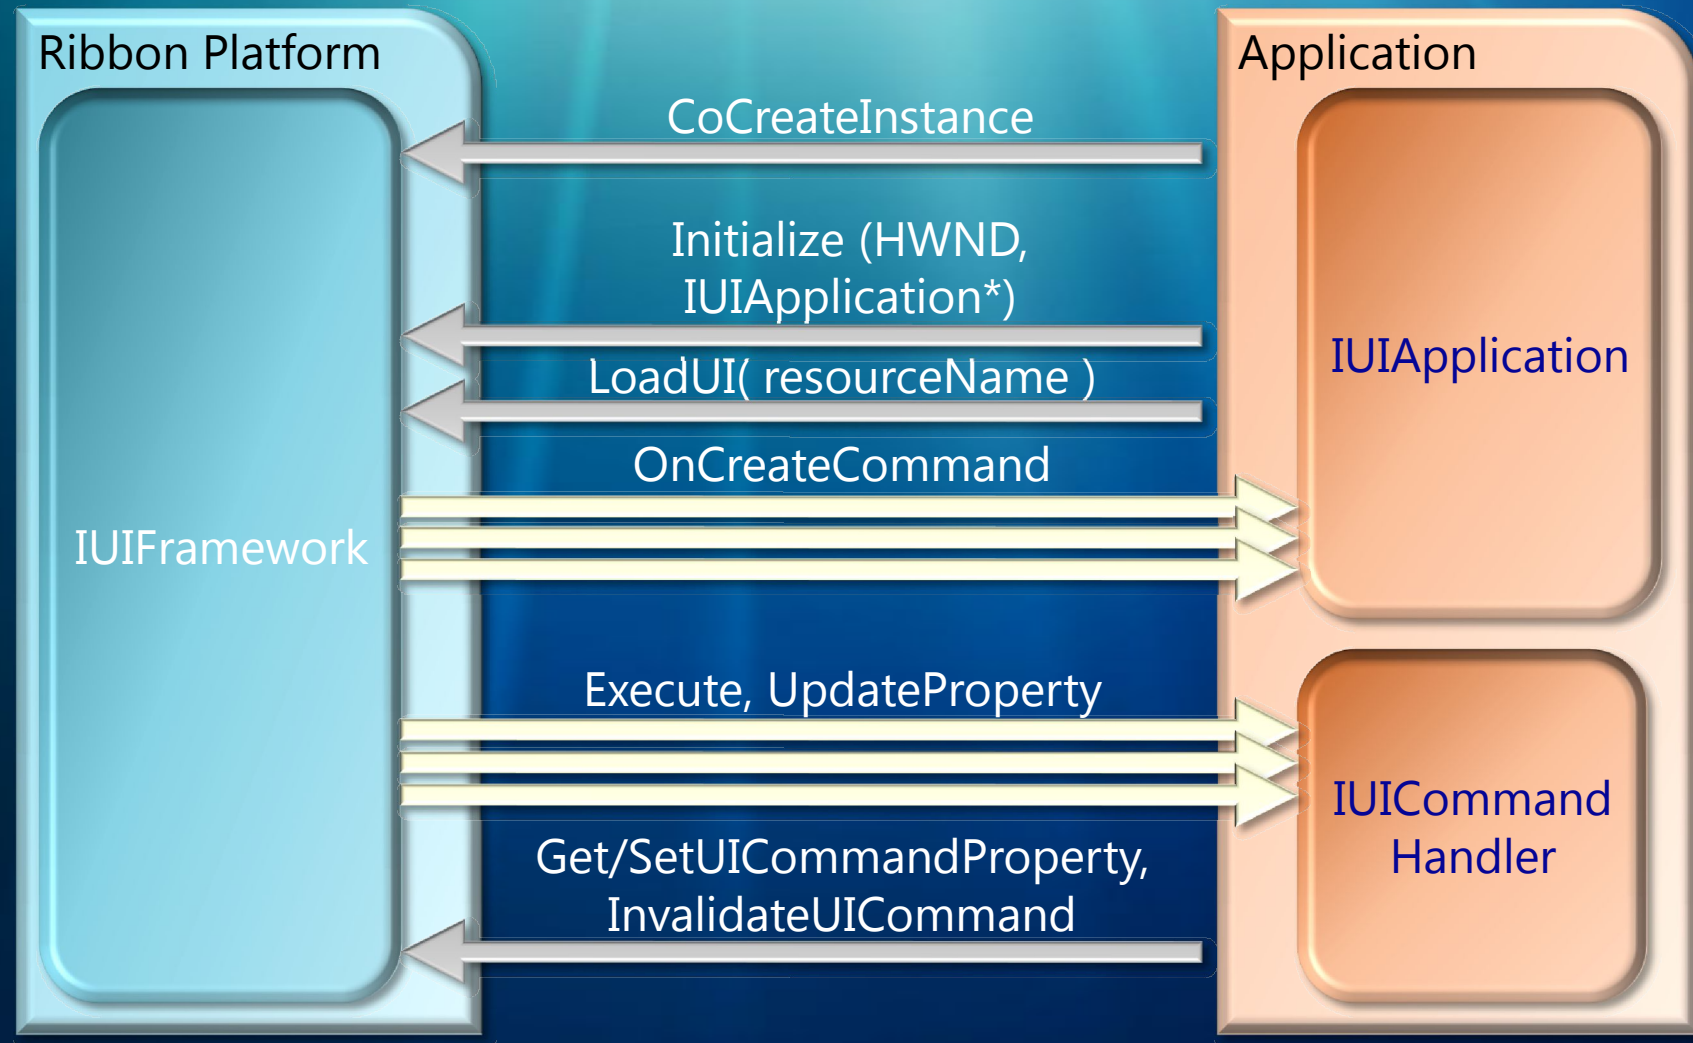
Ribbon Platform

Application

CoCreateInstance

Initialize (HWND, IUIApplication*)

LoadUI( resourceName )

OnCreateCommand

IUIFramework

IUIApplication

Execute, UpdateProperty

IUICommand Handler

Get/SetUICommandProperty, InvalidateUICommand